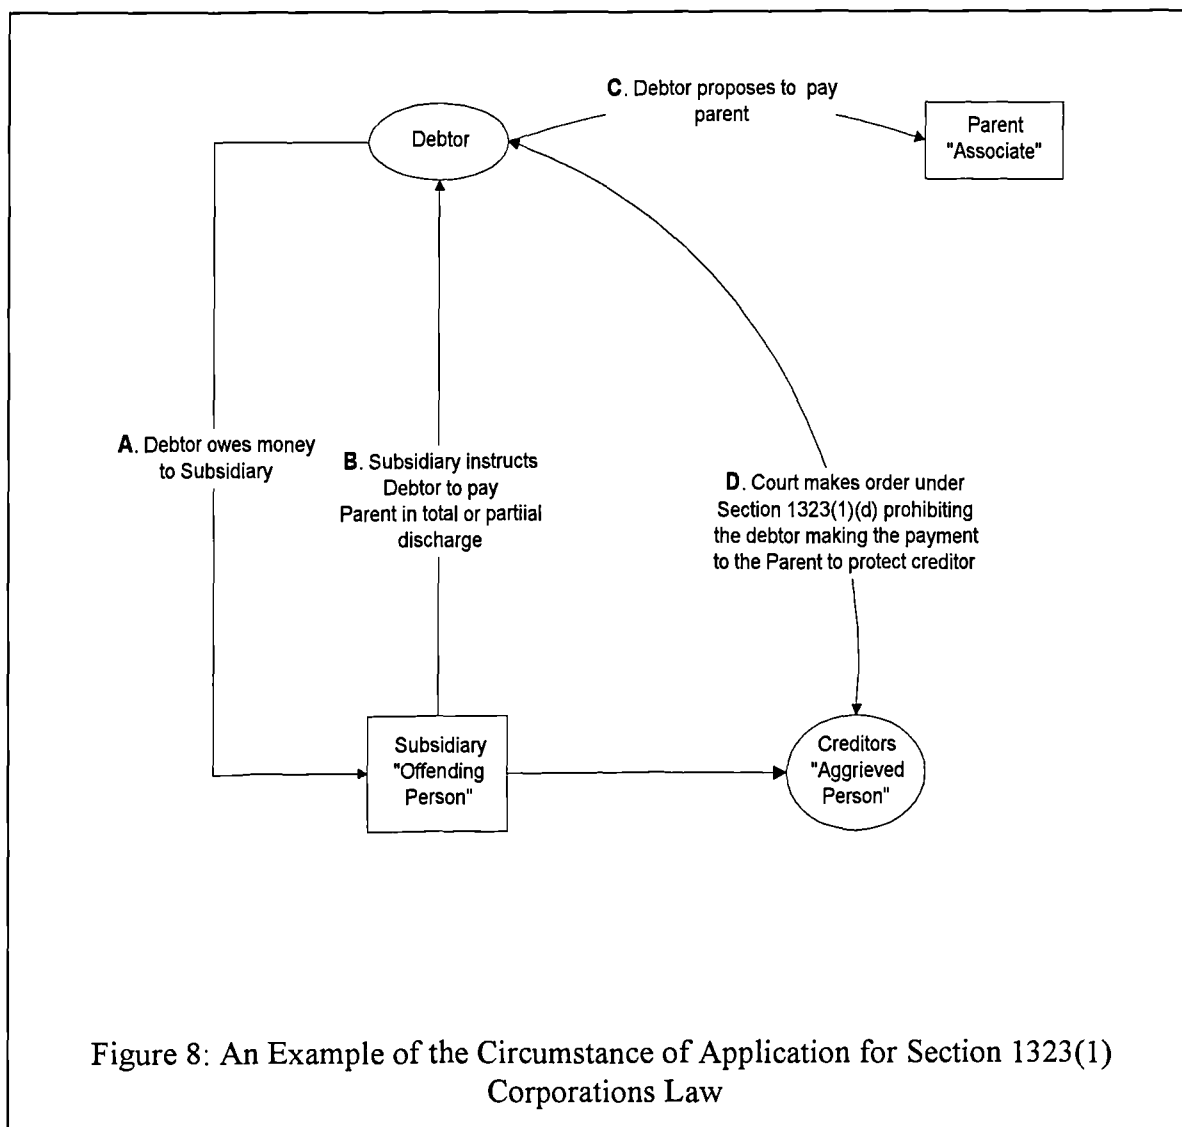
C. Debtor proposes to pay parent

Debtor

Parent "Associate"

A. Debtor owes money to Subsidiary

B. Subsidiary instructs Debtor to pay Parent in total or partiial discharge

D. Court makes order under Section 1323(1)(d) prohibiting the debtor making the payment to the Parent to protect creditor

Subsidiary "Offending Person"

Creditors "Aggrieved Person"

Figure 8: An Example of the Circumstance of Application for Section 1323(1) Corporations Law